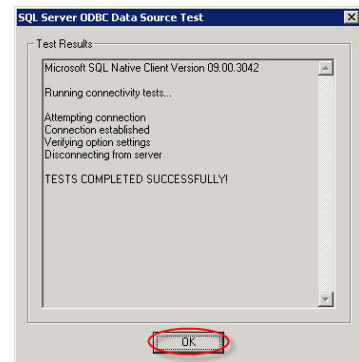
SQL Server ODBC Data Source Test

Test Results

Microsoft SQL Native Client Version 09.00.3042

Running connectivity tests...

Attempting connection
Connection established
Verifying option settings
Disconnecting from server

TESTS COMPLETED SUCCESSFULLY!

OK